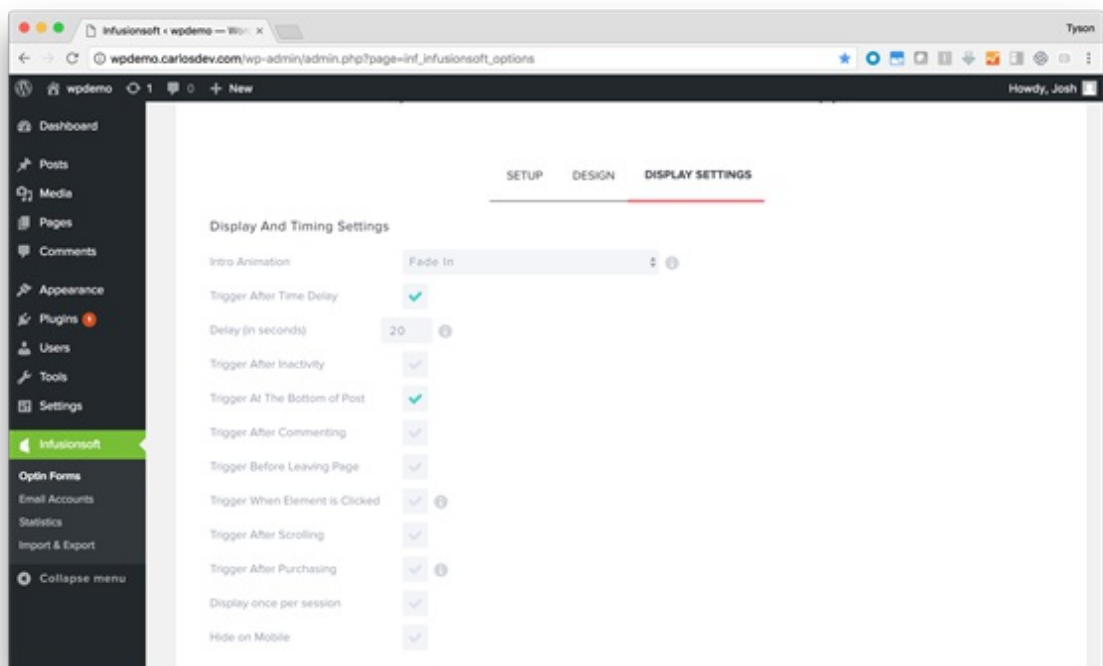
Infusionsoft ‹ wpdemo — Wor ×

Tyson

wpdemo.carlosdev.com/wp-admin/admin.php?page=inf_infusionsoft_options

wpdemo 1 0 + New

Howdy, Josh

Dashboard

Posts

Media

Pages

Comments

Appearance

Plugins 1

Users

Tools

Settings

Infusionsoft

Optin Forms

Email Accounts

Statistics

Import & Export

Collapse menu

SETUP DESIGN DISPLAY SETTINGS

Display And Timing Settings

Intro Animation Fade In

Trigger After Time Delay

Delay (in seconds) 20

Trigger After Inactivity

Trigger At The Bottom of Post

Trigger After Commenting

Trigger Before Leaving Page

Trigger When Element is Clicked

Trigger After Scrolling

Trigger After Purchasing

Display once per session

Hide on Mobile